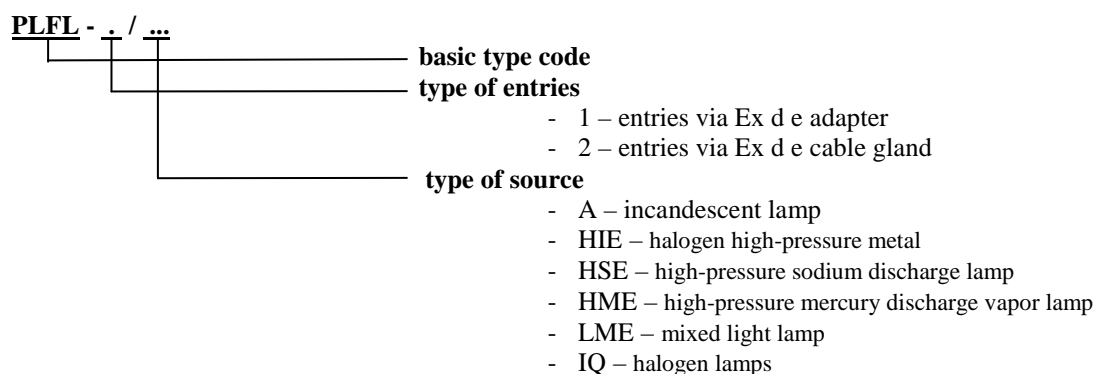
PLFL - . / ...

basic type code

type of entries

- 1 – entries via Ex d e adapter
- 2 – entries via Ex d e cable gland

type of source

- A – incandescent lamp
- HIE – halogen high-pressure metal
- HSE – high-pressure sodium discharge lamp
- HME – high-pressure mercury discharge vapor lamp
- LME – mixed light lamp
- IQ – halogen lamps